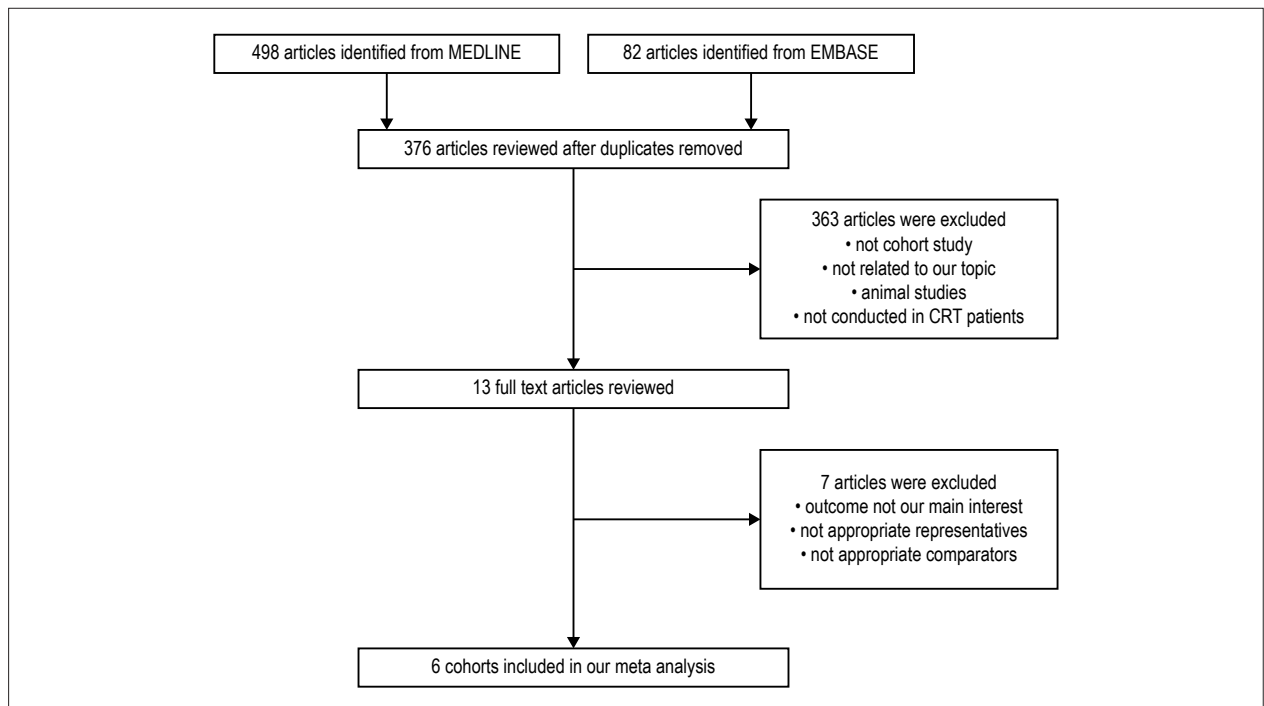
498 articles identified from MEDLINE

82 articles identified from EMBASE

376 articles reviewed after duplicates removed

363 articles were excluded
• not cohort study
• not related to our topic
• animal studies
• not conducted in CRT patients

13 full text articles reviewed

7 articles were excluded
• outcome not our main interest
• not appropriate representatives
• not appropriate comparators

6 cohorts included in our meta analysis